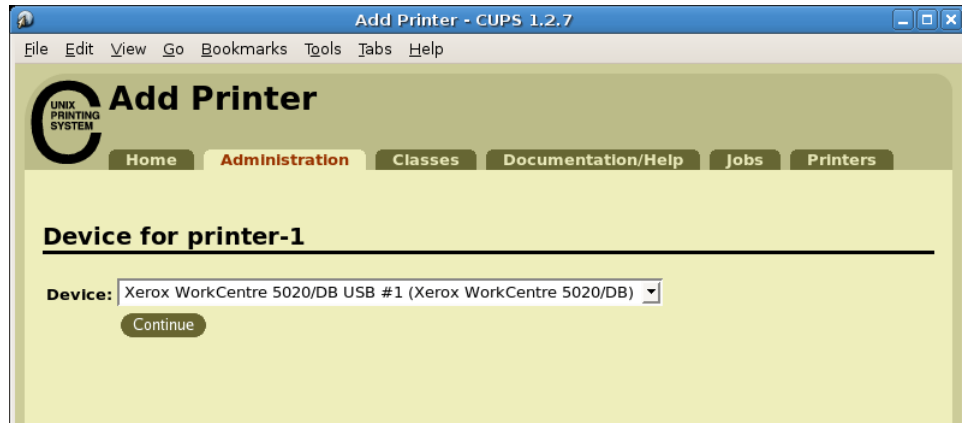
Add Printer - CUPS 1.2.7

File Edit View Go Bookmarks Tools Tabs Help

UNIX PRINTING SYSTEM

Add Printer

Home Administration Classes Documentation/Help Jobs Printers

Device for printer-1

Device: Xerox WorkCentre 5020/DB USB #1 (Xerox WorkCentre 5020/DB)

Continue